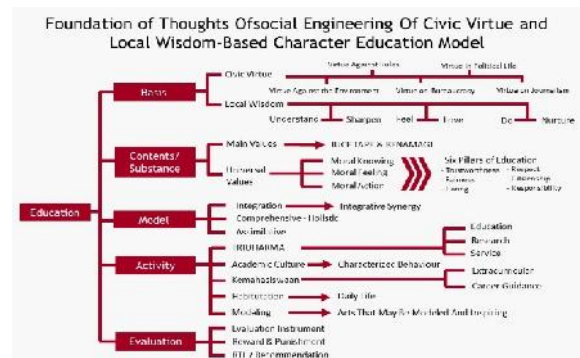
Foundation of Thoughts Ofsocial Engineering Of Civic Virtue and Local Wisdom-Based Character Education Model

Education

Basis

Civic Virtue

Virtue Against Justice

Virtue in Political Life

Virtue Against the Environment

Virtue on Bureaucracy

Virtue on Journalism

Local Wisdom

Understand

Sharpen

Feel

Love

Do

Nurture

Contents/ Substance

Main Values

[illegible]

Universal Values

Moral Knowing

Moral Feeling

Moral Action

Six Pillars of Education

- Trustworthiness

- Fairness

- Caring

- Respect

- Citizenship

- Responsibility

Model

Integration

Integrative Synergy

Comprehensive - Holistic

Assimilative

Activity

TRIDHARMA

Education

Research

Service

Academic Culture

Characterized Behaviour

Kemahasiswaan

Extracurricular

Career Guidance

Habituation

Daily Life

Modeling

Acts That May Be Modeled And Inspiring

Evaluation

Evaluation Instrument

Reward & Punishment

RTL / Recommendation